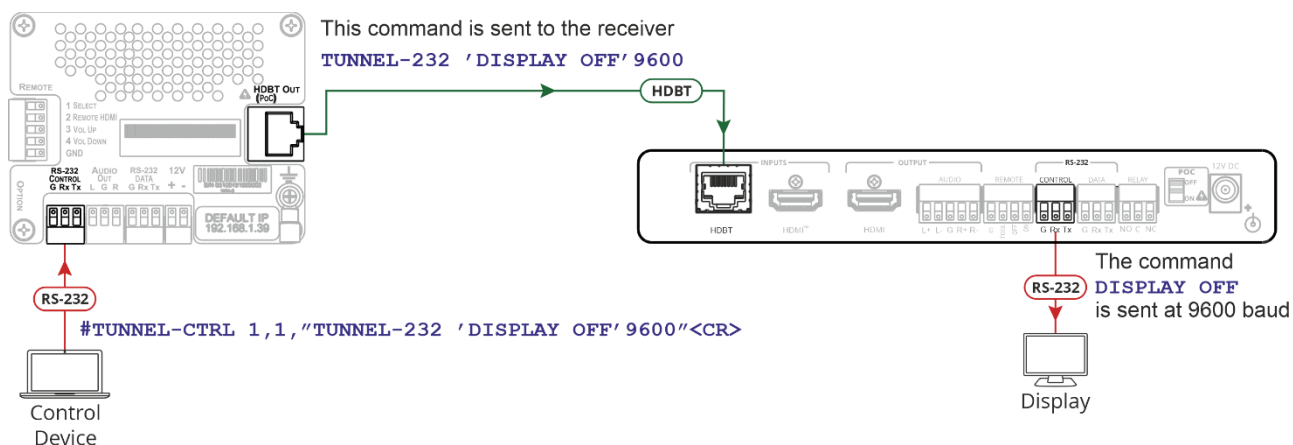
This command is sent to the receiver
TUNNEL-232 'DISPLAY OFF'9600

REMOTE
1 SELECT
2 REMOTE HDMI
3 VOL UP
4 VOL DOWN
GND

HDBT OUT (PoC)

OPTION
RS-232 CONTROL G Rx Tx
AUDIO OUT L G R
RS-232 DATA G Rx Tx
12V + -

DEFAULT IP 192.168.1.39

HDBT

INPUTS
HDBT
HDMI™
OUTPUT
HDMI
AUDIO
L+ L- G R+ R-
REMOTE
RS-232
CONTROL
G Rx Tx
DATA
G Rx Tx
RELAY
NO C NC
POC
OFF
ON
12V DC

The command
DISPLAY OFF
is sent at 9600 baud

RS-232

RS-232

#TUNNEL-CTRL 1,1,"TUNNEL-232 'DISPLAY OFF'9600"<CR>

Control Device

Display